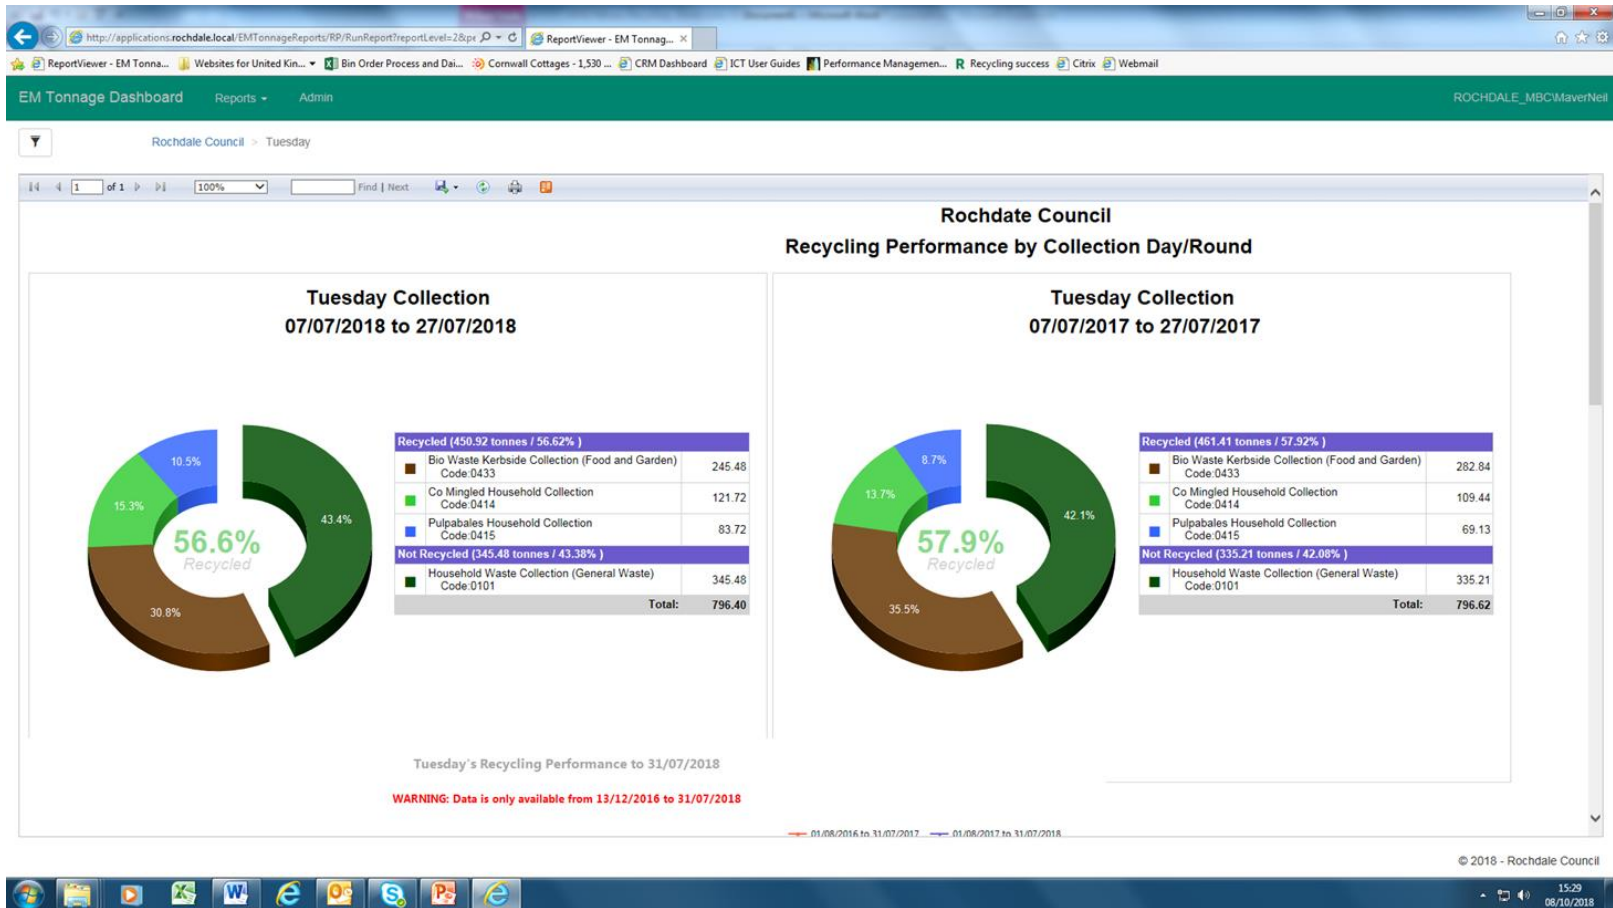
http://applications.rochdale.local/EMTonnageReports/RP/RunReport?reportLevel=2&pr
ReportViewer - EM Tonnag...

ReportViewer - EM Tonna... Websites for United Kin... Bin Order Process and Dai... Cornwall Cottages - 1,530 ... CRM Dashboard ICT User Guides Performance Managemen... Recycling success Citrix Webmail

EM Tonnage Dashboard Reports Admin ROCHDALE_MBC\MaverNeil

Rochdale Council > Tuesday

1 of 1 100% Find | Next

Rochdale Council
Recycling Performance by Collection Day/Round

Tuesday Collection
07/07/2018 to 27/07/2018

10.5%
15.3%
43.4%
30.8%
56.6%
Recycled

| Recycled (450.92 tonnes / 56.62% ) | |
|---|---|
| Bio Waste Kerbside Collection (Food and Garden) Code:0433 | 245.48 |
| Co Mingled Household Collection Code:0414 | 121.72 |
| Pulpabales Household Collection Code:0415 | 83.72 |
| Not Recycled (345.48 tonnes / 43.38% ) | |
| Household Waste Collection (General Waste) Code:0101 | 345.48 |
| Total: | 796.40 |

Tuesday Collection
07/07/2017 to 27/07/2017

8.7%
13.7%
42.1%
35.5%
57.9%
Recycled

| Recycled (461.41 tonnes / 57.92% ) | |
|---|---|
| Bio Waste Kerbside Collection (Food and Garden) Code:0433 | 282.84 |
| Co Mingled Household Collection Code:0414 | 109.44 |
| Pulpabales Household Collection Code:0415 | 69.13 |
| Not Recycled (335.21 tonnes / 42.08% ) | |
| Household Waste Collection (General Waste) Code:0101 | 335.21 |
| Total: | 796.62 |

Tuesday's Recycling Performance to 31/07/2018

WARNING: Data is only available from 13/12/2016 to 31/07/2018

01/08/2016 to 31/07/2017 01/08/2017 to 31/07/2018

© 2018 - Rochdale Council

15:29
08/10/2018